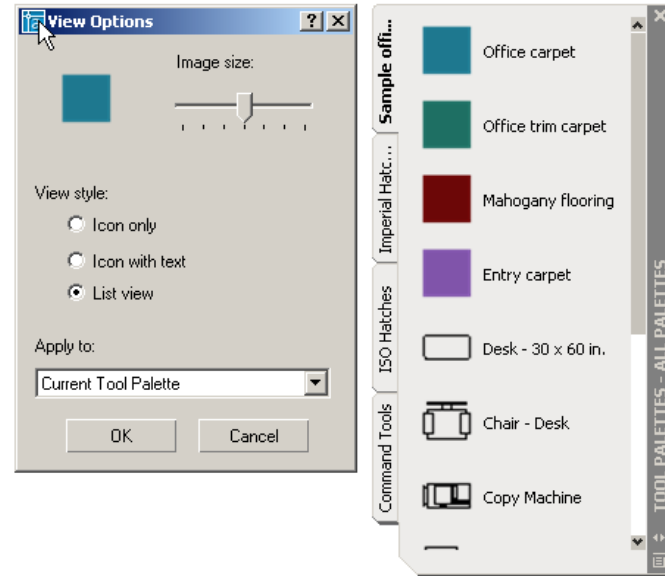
View Options ? X

Image size:

View style:

Icon only

Icon with text

List view

Apply to:

Current Tool Palette

OK Cancel

Sample offi...

Imperial Hatc...

ISO Hatches

Command Tools

Office carpet

Office trim carpet

Mahogany flooring

Entry carpet

Desk - 30 x 60 in.

Chair - Desk

Copy Machine

TOOL PALETTES - ALL PALETTES